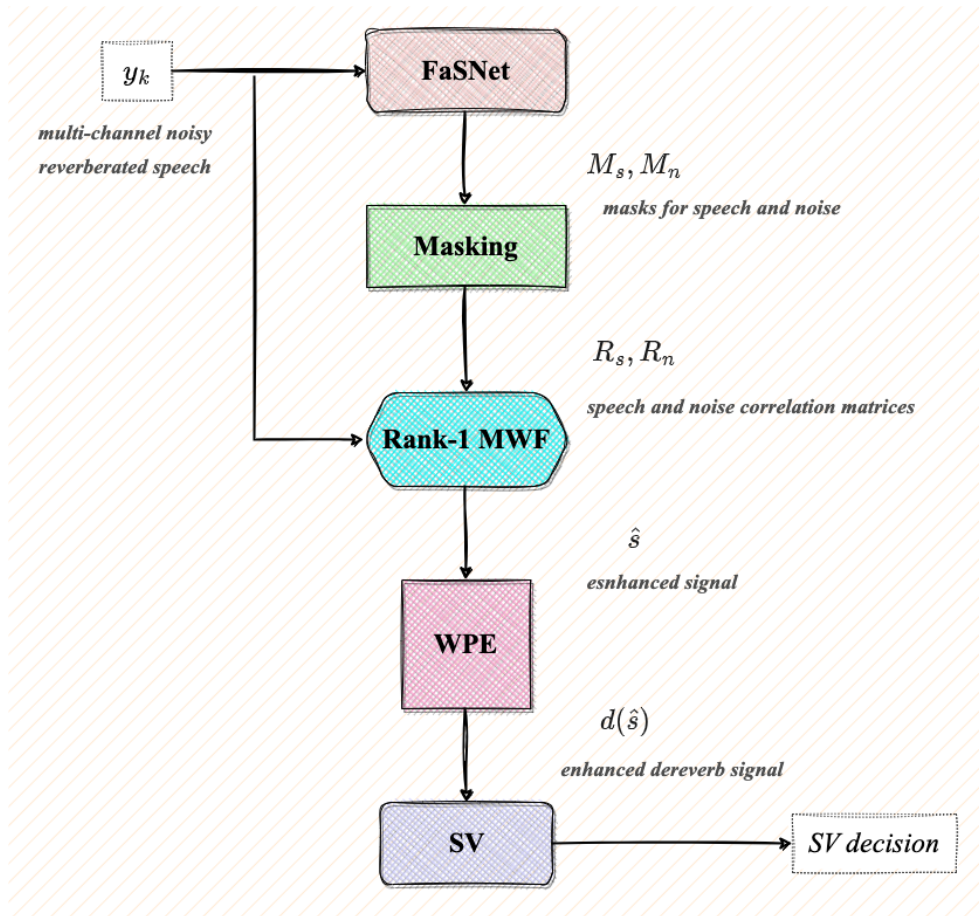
$y_k$

multi-channel noisy reverberated speech

FaSNet

$M_s, M_n$

masks for speech and noise

Masking

$R_s, R_n$

speech and noise correlation matrices

Rank-1 MWF

$\hat{s}$

esnhanced signal

WPE

$d(\hat{s})$

enhanced dereverb signal

SV

SV decision